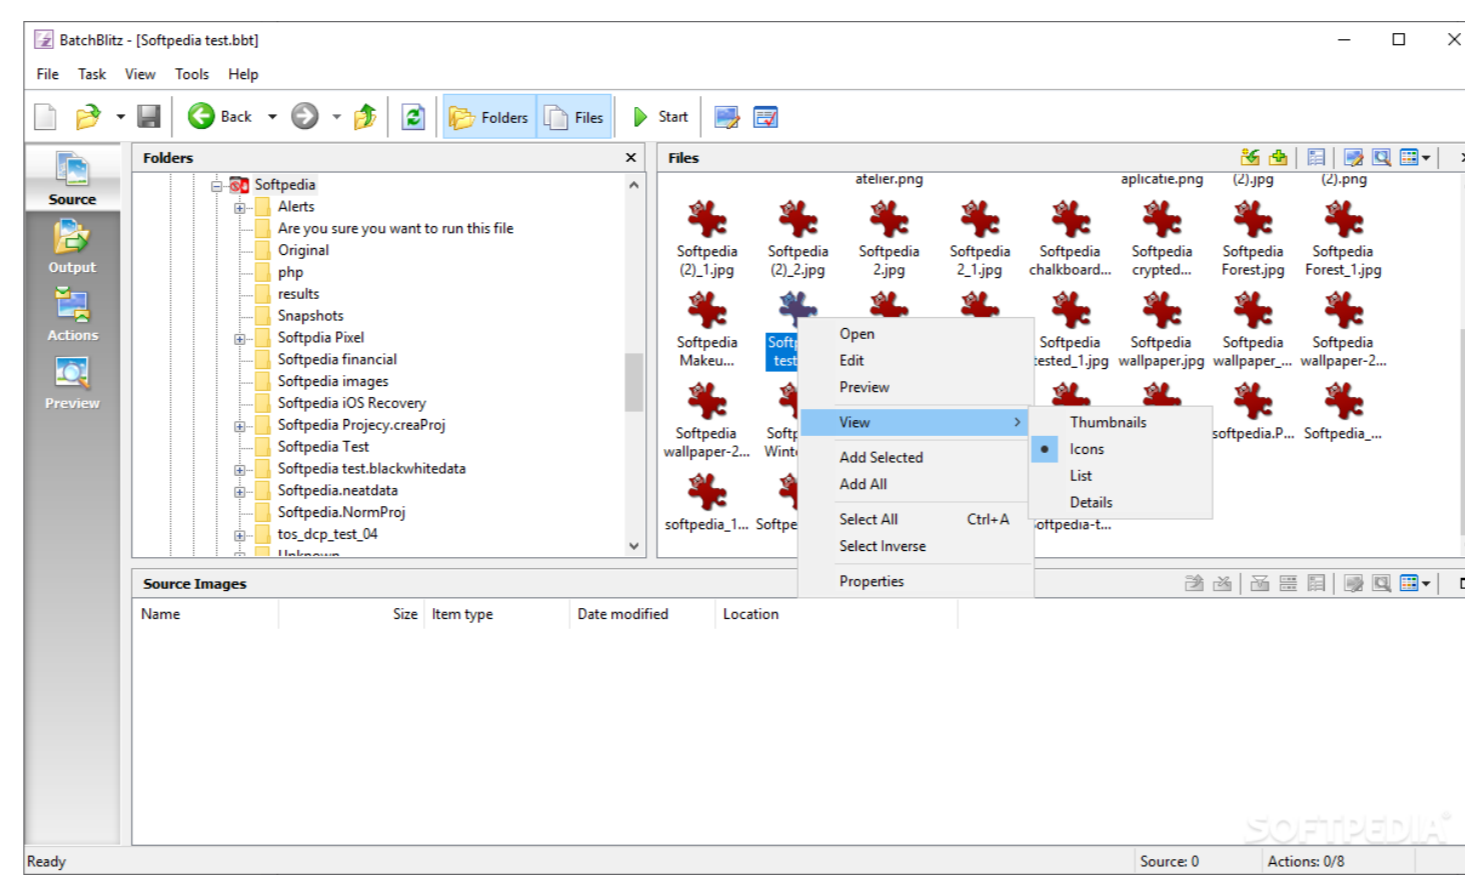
BatchBlitz - [Softpedia test.bbt]

File Task View Tools Help

Back Folders Files Start

Source
Output
Actions
Preview

Folders

Softpedia
Alerts
Are you sure you want to run this file
Original
php
results
Snapshots
Softpdia Pixel
Softpedia financial
Softpedia images
Softpedia iOS Recovery
Softpedia Projecy.creaProj
Softpedia Test
Softpedia test.blackwhitedata
Softpedia.neatdata
Softpedia.NormProj
tos_dcp_test_04
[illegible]

Files

atelier.png aplicatie.png (2).jpg (2).png

Softpedia (2)_1.jpg
Softpedia (2)_2.jpg
Softpedia 2.jpg
Softpedia 2_1.jpg
Softpedia chalkboard...
Softpedia crypted...
Softpedia Forest.jpg
Softpedia Forest_1.jpg
Softpedia Makeu...
Soft test
tested_1.jpg
Softpedia wallpaper.jpg
Softpedia wallpaper_...
Softpedia wallpaper-2...
Softpedia wallpaper-2...
Soft Wint
softpedia.P...
Softpedia_...
softpedia_1...
Softpe
oftpedia-t...

Open
Edit
Preview
View
Add Selected
Add All
Select All Ctrl+A
Select Inverse
Properties

Thumbnails
Icons
List
Details

Source Images

| Name | Size | Item type | Date modified | Location |
|---|---|---|---|---|

SOFTPEDIA

Ready Source: 0 Actions: 0/8